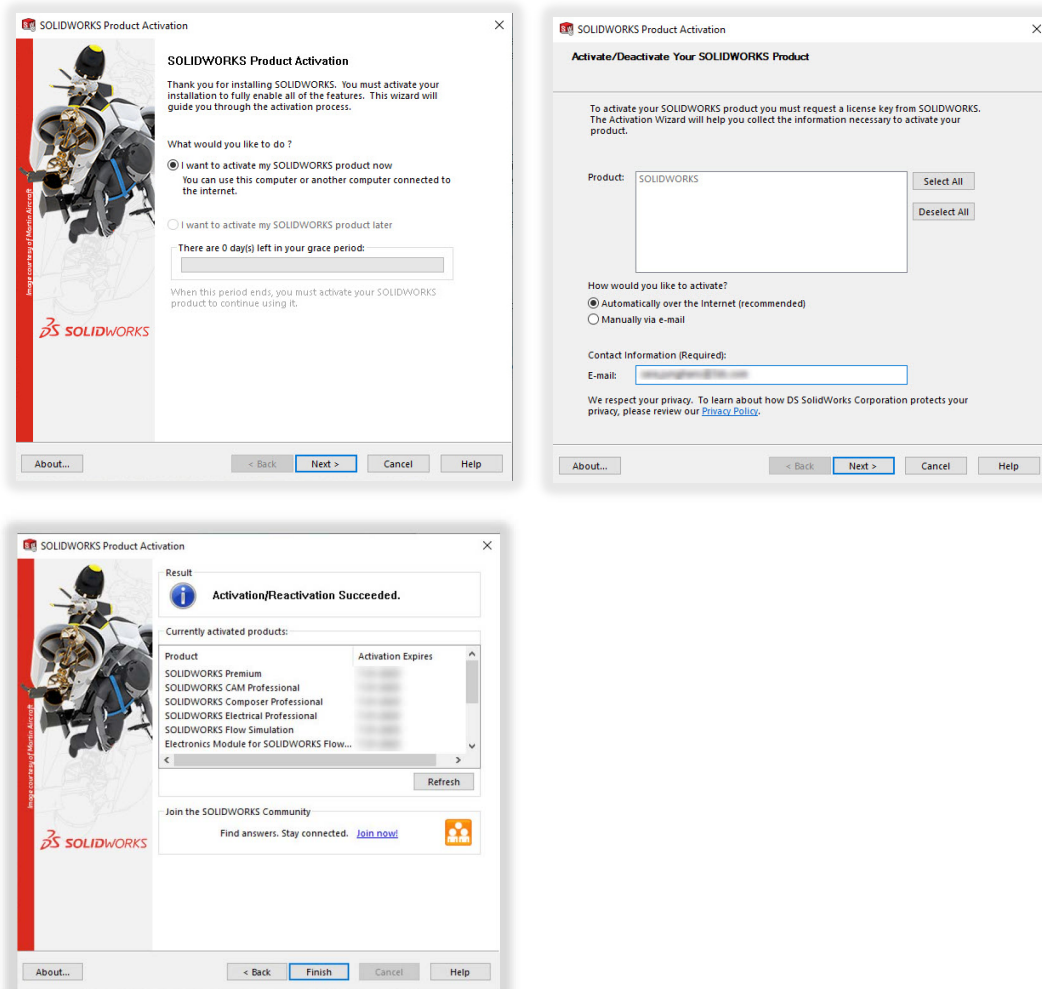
SOLIDWORKS Product Activation

SOLIDWORKS Product Activation

Thank you for installing SOLIDWORKS. You must activate your installation to fully enable all of the features. This wizard will guide you through the activation process.

What would you like to do ?

I want to activate my SOLIDWORKS product now
You can use this computer or another computer connected to the internet.

I want to activate my SOLIDWORKS product later

There are 0 day(s) left in your grace period:

When this period ends, you must activate your SOLIDWORKS product to continue using it.

Image courtesy of Martin Aircraft

SOLIDWORKS

About... | < Back | Next > | Cancel | Help

SOLIDWORKS Product Activation

Activate/Deactivate Your SOLIDWORKS Product

To activate your SOLIDWORKS product you must request a license key from SOLIDWORKS. The Activation Wizard will help you collect the information necessary to activate your product.

Product: SOLIDWORKS

Select All

Deselect All

How would you like to activate?

Automatically over the Internet (recommended)

Manually via e-mail

Contact Information (Required):

E-mail: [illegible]

We respect your privacy. To learn about how DS SolidWorks Corporation protects your privacy, please review our Privacy Policy.

About... | < Back | Next > | Cancel | Help

SOLIDWORKS Product Activation

Result

Activation/Reactivation Succeeded.

Currently activated products:

| Product | Activation Expires |
|---|---|
| SOLIDWORKS Premium | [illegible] |
| SOLIDWORKS CAM Professional | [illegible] |
| SOLIDWORKS Composer Professional | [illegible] |
| SOLIDWORKS Electrical Professional | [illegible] |
| SOLIDWORKS Flow Simulation | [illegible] |
| Electronics Module for SOLIDWORKS Flow... | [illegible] |

Refresh

Join the SOLIDWORKS Community

Find answers. Stay connected. Join now!

Image courtesy of Martin Aircraft

SOLIDWORKS

About... | < Back | Finish | Cancel | Help